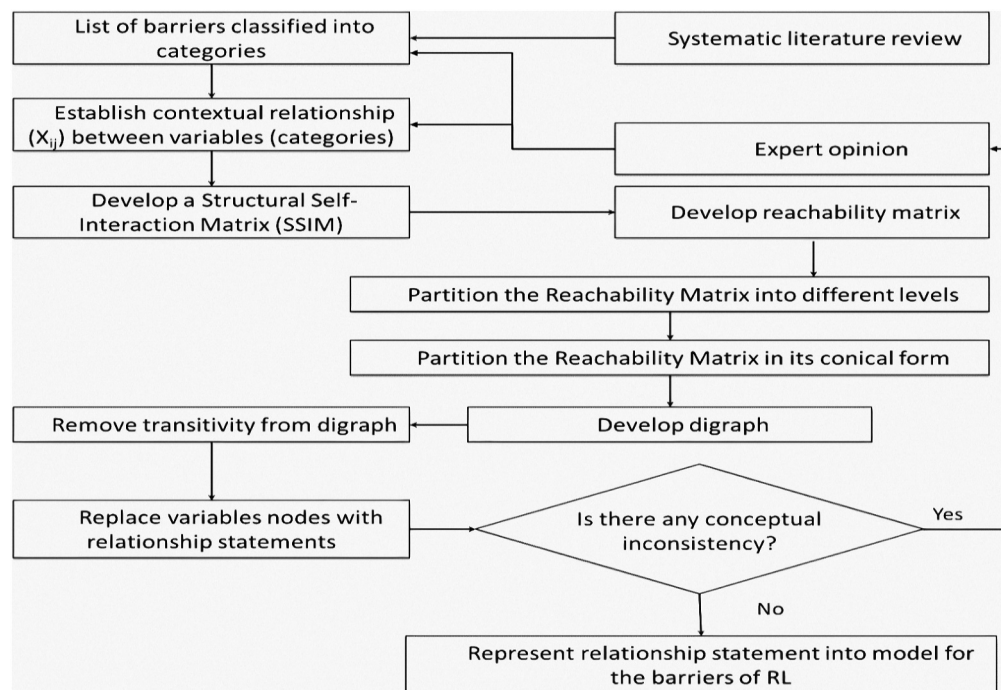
List of barriers classified into categories

Systematic literature review

Establish contextual relationship ($X_{ij}$) between variables (categories)

Expert opinion

Develop a Structural Self-Interaction Matrix (SSIM)

Develop reachability matrix

Partition the Reachability Matrix into different levels

Partition the Reachability Matrix in its conical form

Remove transitivity from digraph

Develop digraph

Replace variables nodes with relationship statements

Is there any conceptual inconsistency?

Yes

No

Represent relationship statement into model for the barriers of RL